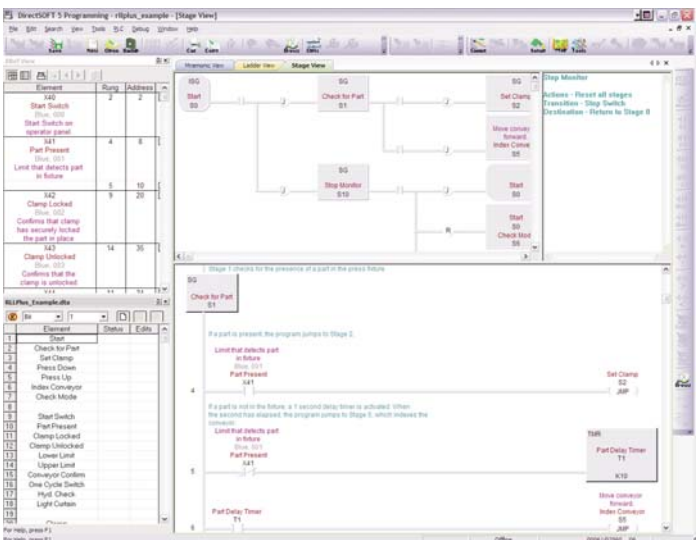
DirectSOFT 5 Programming - rllplus_example - [Stage View]

File Edit Search View Tools PLC Debug Window Help

Mnemonic View | Ladder View | Stage View

| Element | Rung | Address |
|---|---|---|
| X40 Start Switch Start Switch on operator panel | 2 | 2 |
| X41 Part Present Limit that detects part in fixture | 4 | 8 |
| | 5 | 10 |
| X42 Clamp Locked Confirms that clamp has securely locked the part in place | 9 | 20 |
| X43 Clamp Unlocked Confirms that the clamp is unlocked | 14 | 35 |

ISG Start S0

SG Check for Part S1

SG Set Clamp S2

Move conveyor forward. Index Conve S5

SG Stop Monitor S10

Start S0

Start S0 Check Mod S6

R

Stop Monitor

Actions - Reset all stages
Transition - Stop Switch
Destination - Return to Stage 0

RLLPlus_Example.dta

| | Element | Status | Edits |
|---|---|---|---|
| 1 | Start | | |
| 2 | Check for Part | | |
| 3 | Set Clamp | | |
| 4 | Press Down | | |
| 5 | Press Up | | |
| 6 | Index Conveyor | | |
| 7 | Check Mode | | |
| 8 | | | |
| 9 | Start Switch | | |
| 10 | Part Present | | |
| 11 | Clamp Locked | | |
| 12 | Clamp Unlocked | | |
| 13 | Lower Limit | | |
| 14 | Upper Limit | | |
| 15 | Conveyor Confirm | | |
| 16 | One Cycle Switch | | |
| 17 | Hyd. Check | | |
| 18 | Light Curtain | | |
| 19 | | | |

Stage 1 checks for the presence of a part in the press fixture.

SG Check for Part S1

If a part is present, the program jumps to Stage 2.

Limit that detects part in fixture Part Present X41

4

Set Clamp S2 JMP

If a part is not in the fixture, a 1 second delay timer is activated. When the second has elapsed, the program jumps to Stage 5, which indexes the conveyor.

Limit that detects part in fixture Part Present X41

5

TMR Part Delay Timer T1 K10

Part Delay Timer T1

6

Move conveyor forward. Index Conveyor S5 JMP

For Help, press F1

Offline